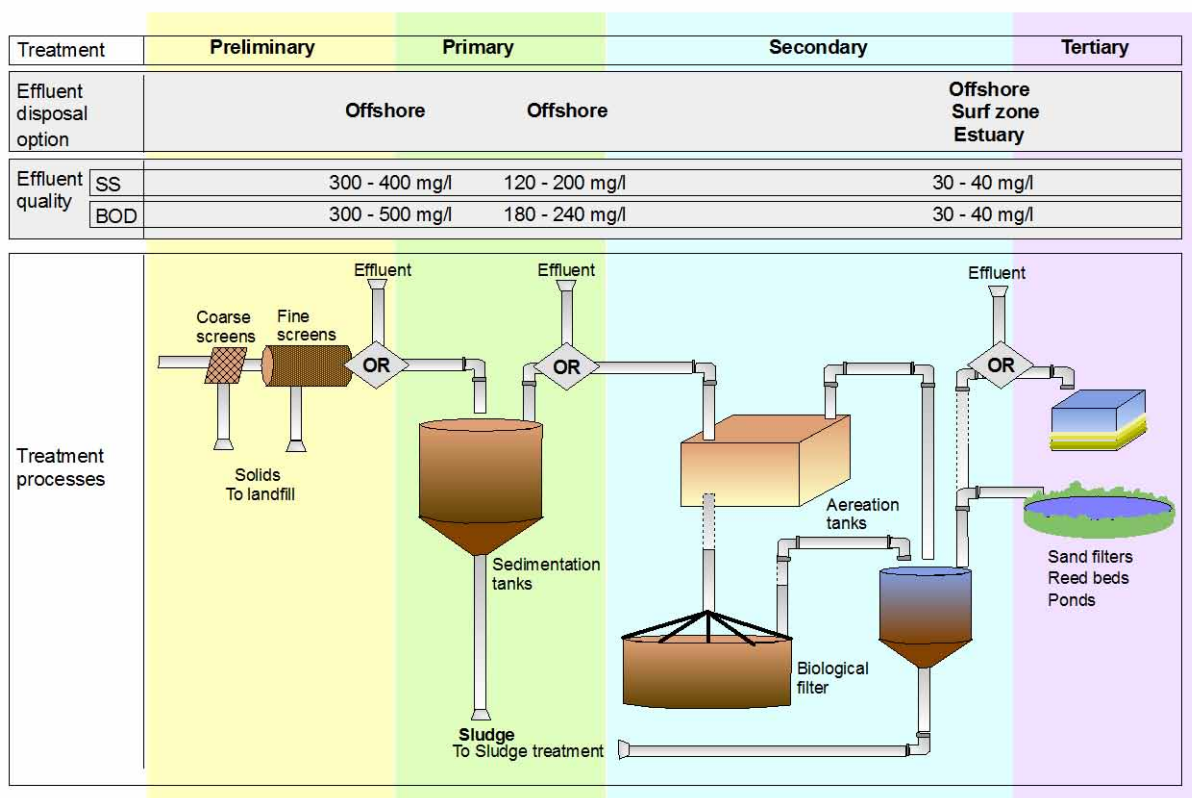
| Treatment | Preliminary | Primary | Secondary | Tertiary |
|---|---|---|---|---|
| Effluent disposal option | Offshore | Offshore | Offshore Surf zone Estuary | |
| Effluent quality SS | 300 - 400 mg/l | 120 - 200 mg/l | 30 - 40 mg/l | |
| Effluent quality BOD | 300 - 500 mg/l | 180 - 240 mg/l | 30 - 40 mg/l | |

Treatment processes

Effluent
Effluent
Effluent

Coarse screens
Fine screens
OR
OR
OR

Solids
To landfill

Sedimentation tanks

Aeration tanks

Biological filter

Sand filters
Reed beds
Ponds

Sludge
To Sludge treatment